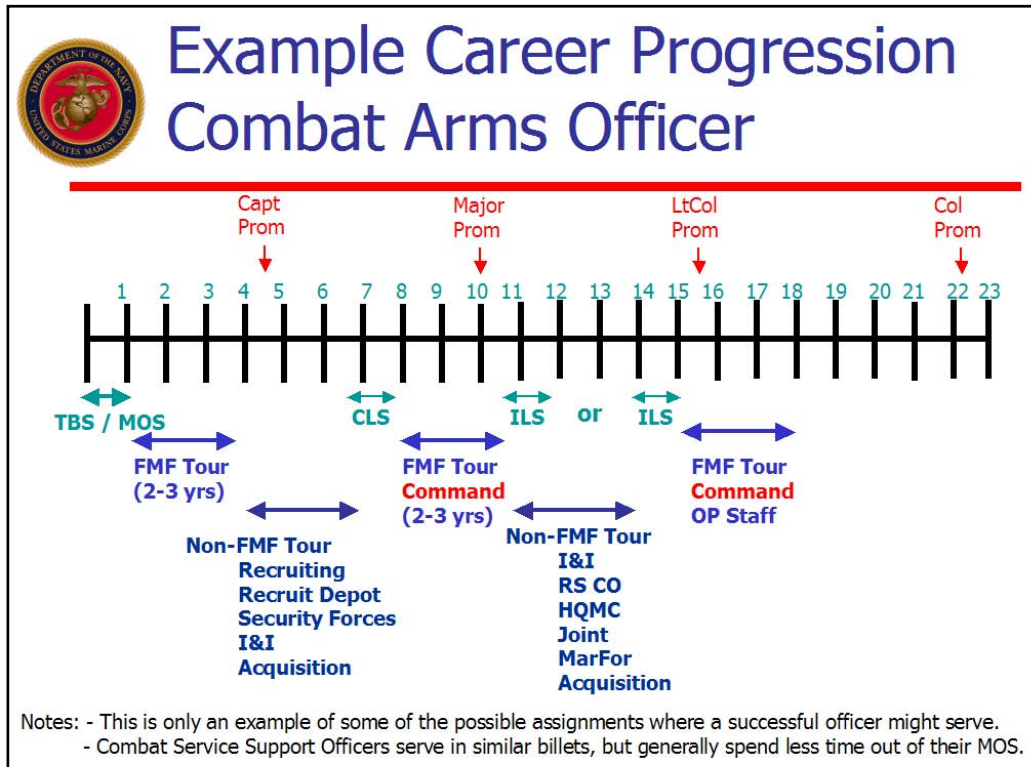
DEPARTMENT OF THE NAVY UNITED STATES MARINE CORPS

Example Career Progression
Combat Arms Officer

Capt Prom

Major Prom

LtCol Prom

Col Prom

1 2 3 4 5 6 7 8 9 10 11 12 13 14 15 16 17 18 19 20 21 22 23

TBS / MOS

CLS

ILS

or

ILS

FMF Tour
(2-3 yrs)

Non-FMF Tour
Recruiting
Recruit Depot
Security Forces
I&I
Acquisition

FMF Tour
Command
(2-3 yrs)

Non-FMF Tour
I&I
RS CO
HQMC
Joint
MarFor
Acquisition

FMF Tour
Command
OP Staff

Notes: - This is only an example of some of the possible assignments where a successful officer might serve.
- Combat Service Support Officers serve in similar billets, but generally spend less time out of their MOS.